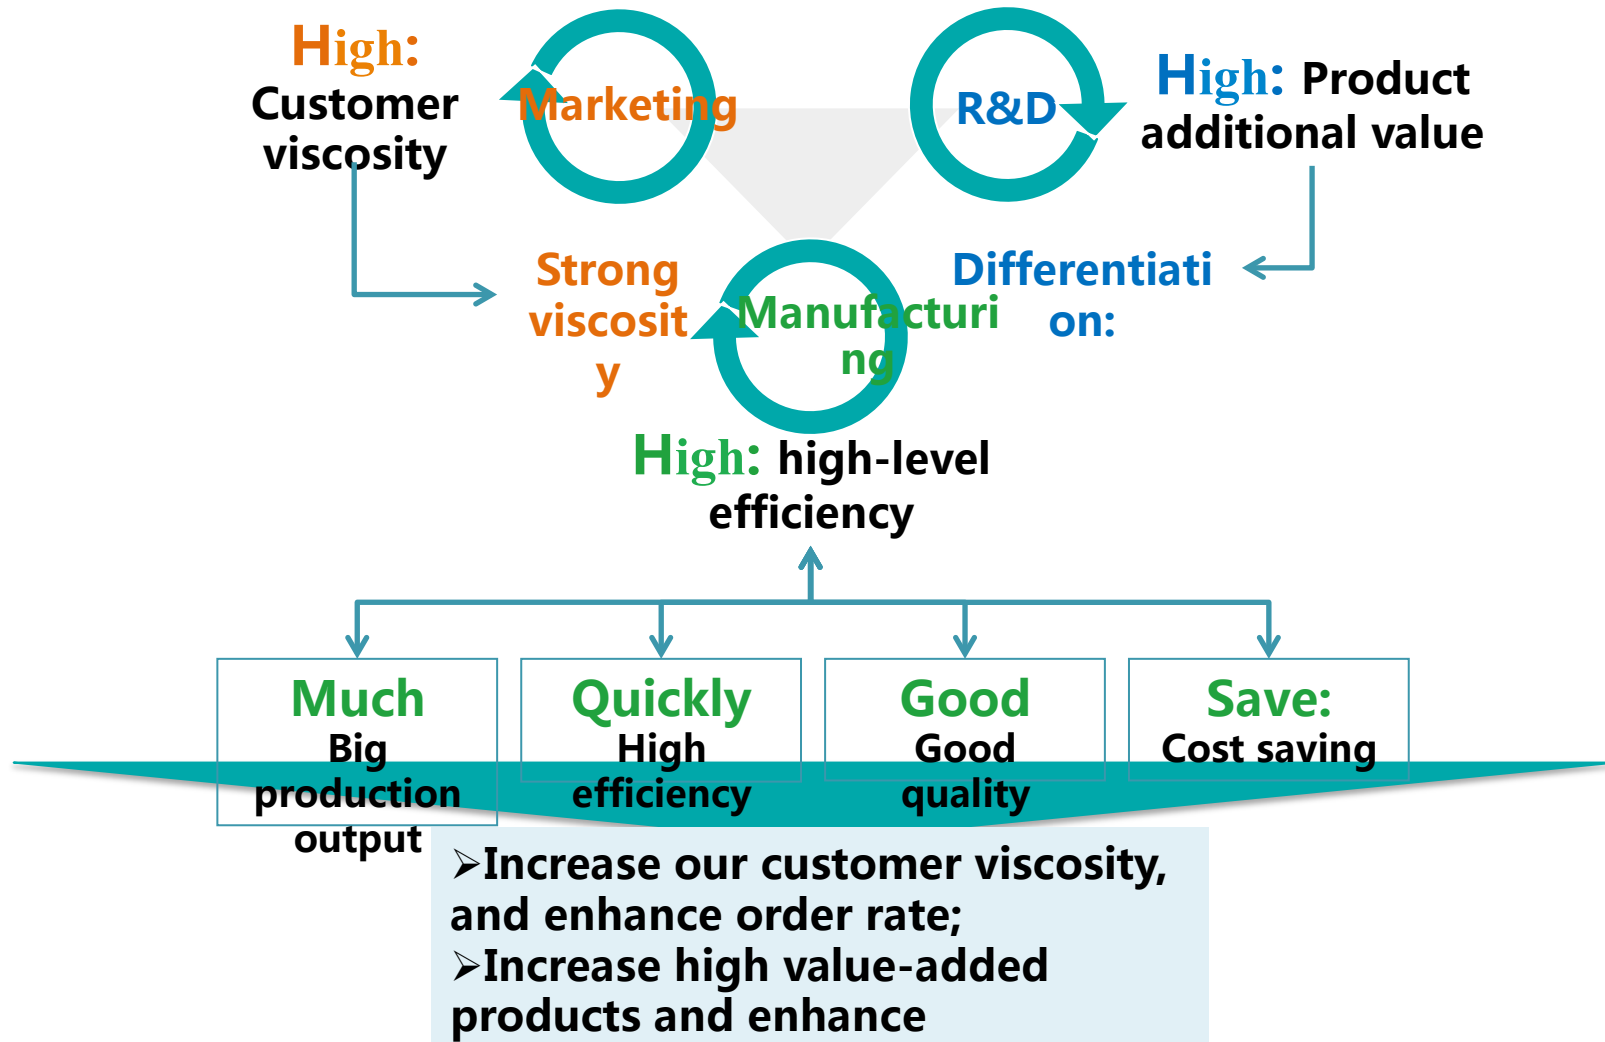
High: Customer viscosity

Marketing

R&D

High: Product additional value

Strong viscosit y

Manufacturi ng

Differentiati on:

High: high-level efficiency

| Much | Quickly | Good | Save: |
|---|---|---|---|
| Big production output | High efficiency | Good quality | Cost saving |

➢Increase our customer viscosity, and enhance order rate;
➢Increase high value-added products and enhance